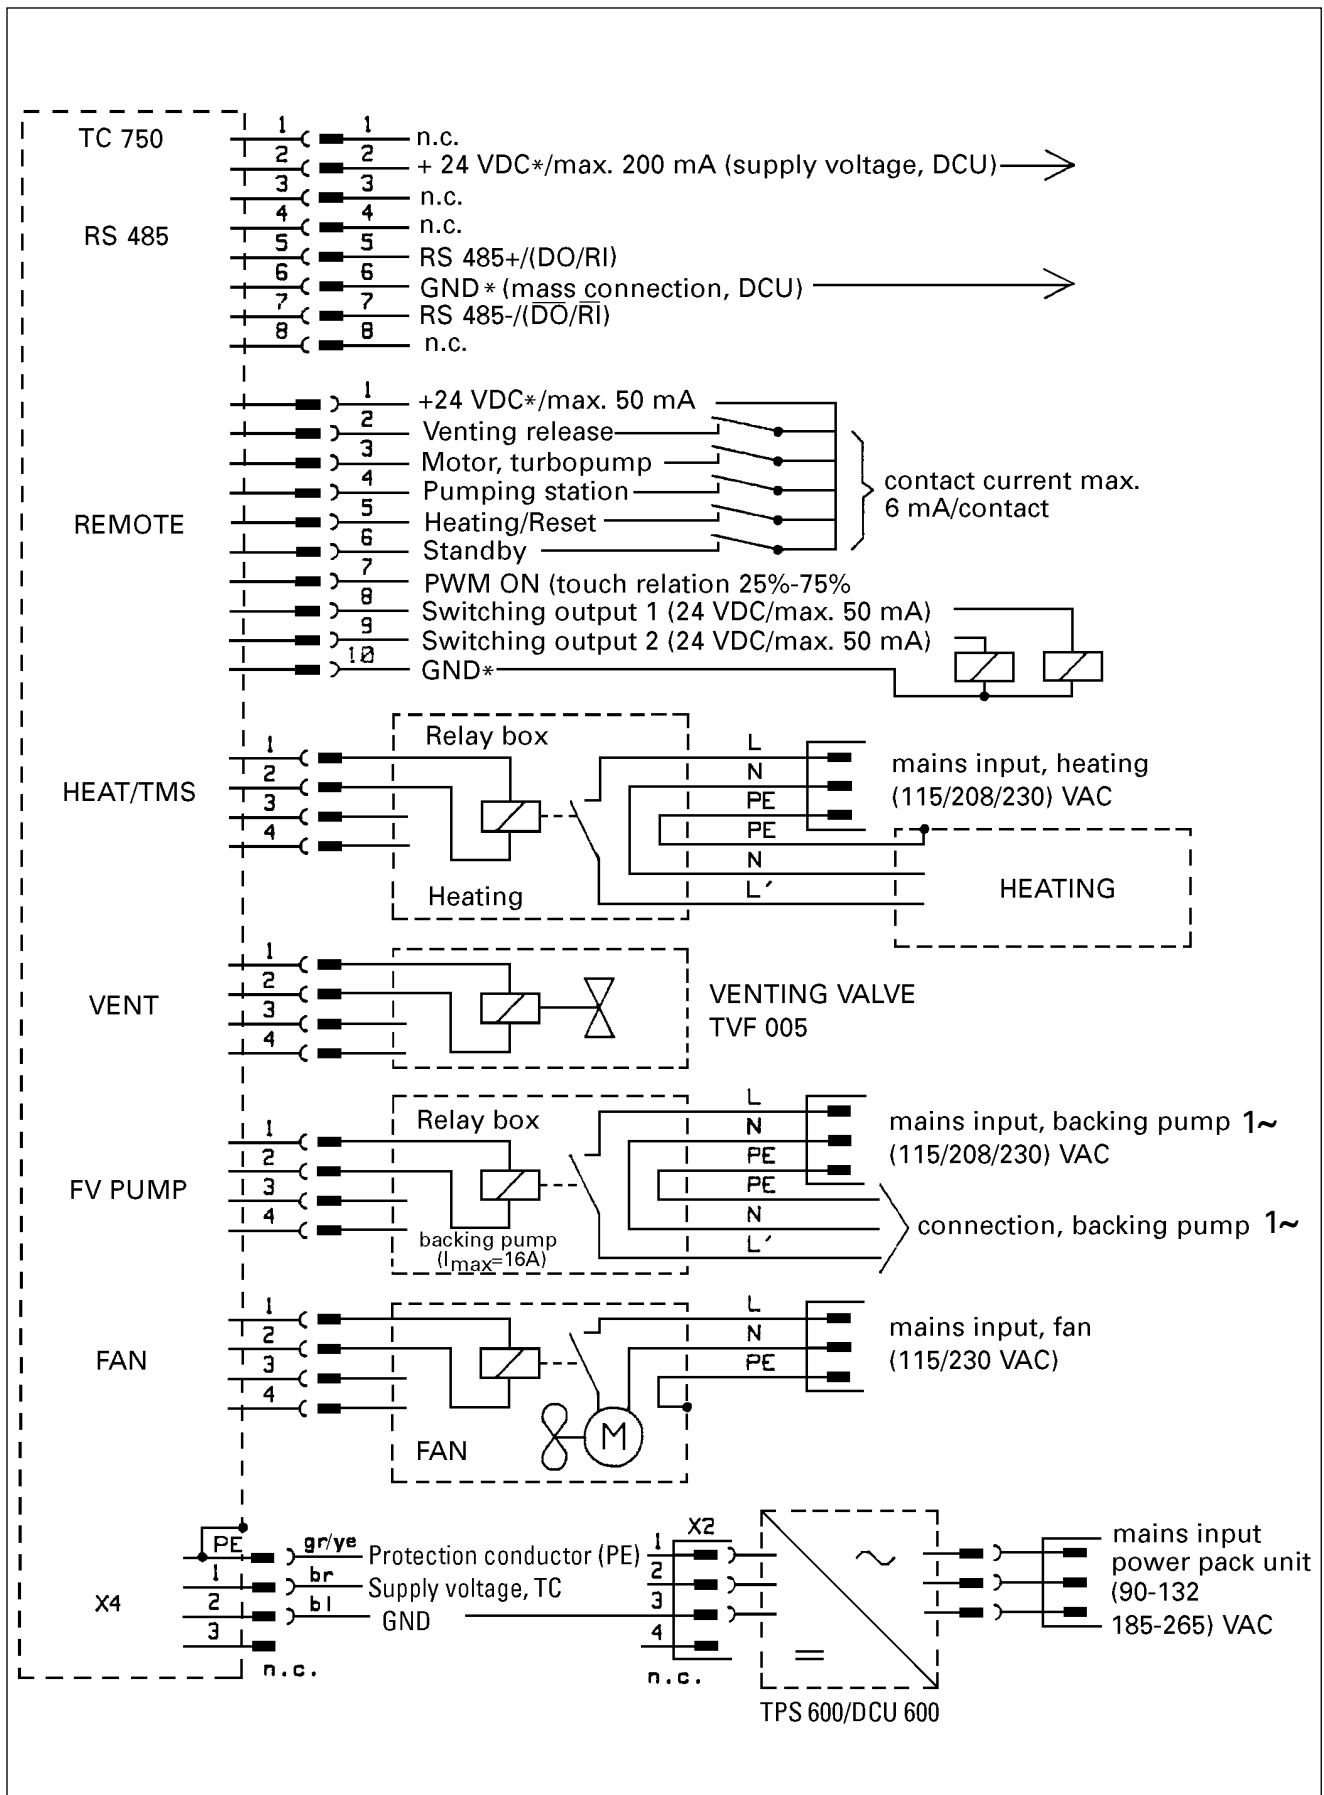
TC 750

RS 485

1 1 n.c.
2 2 + 24 VDC*/max. 200 mA (supply voltage, DCU)
3 3 n.c.
4 4 n.c.
5 5 RS 485+/(DO/RI)
6 6 GND* (mass connection, DCU)
7 7 RS 485-/($\overline{DO}$/$\overline{RI}$)
8 8 n.c.

REMOTE

1 +24 VDC*/max. 50 mA
2 Venting release
3 Motor, turbopump
4 Pumping station
5 Heating/Reset
6 Standby
7 PWM ON (touch relation 25%-75%
8 Switching output 1 (24 VDC/max. 50 mA)
9 Switching output 2 (24 VDC/max. 50 mA)
10 GND*

contact current max. 6 mA/contact

HEAT/TMS
1
2
3
4
Relay box
Heating
L
N
PE
PE
N
L´
mains input, heating (115/208/230) VAC
HEATING

VENT
1
2
3
4
VENTING VALVE TVF 005

FV PUMP
1
2
3
4
Relay box
backing pump ($I_{max}$=16A)
L
N
PE
PE
N
L´
mains input, backing pump 1~ (115/208/230) VAC
connection, backing pump 1~

FAN
1
2
3
4
L
N
PE
M
FAN
mains input, fan (115/230 VAC)

X4
PE
1
2
3
n.c.
gr/ye Protection conductor (PE)
br Supply voltage, TC
bl GND
X2
1
2
3
4
n.c.
~
=
TPS 600/DCU 600
mains input power pack unit (90-132 185-265) VAC